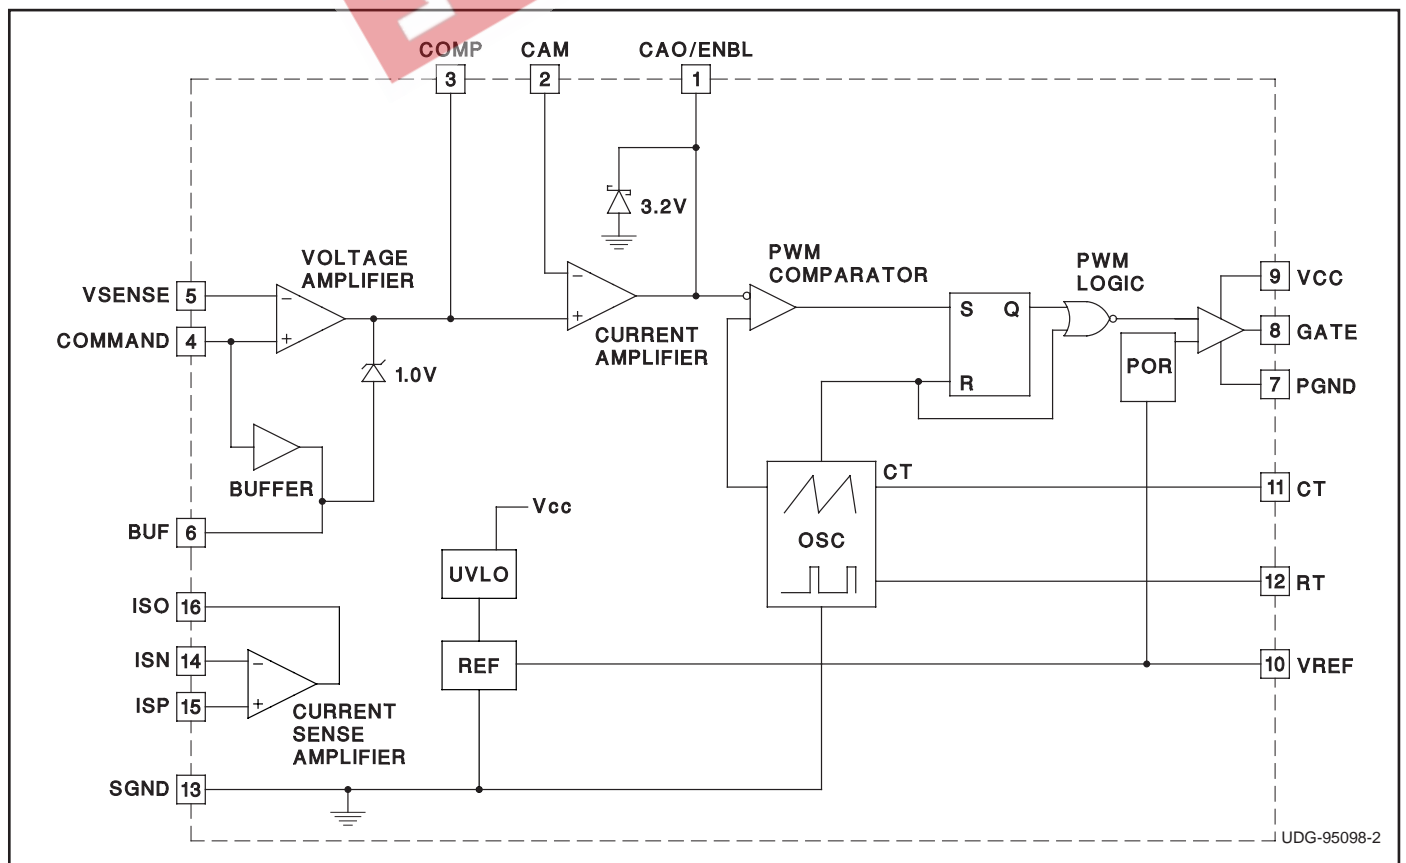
COMP 3
CAM 2
CAO/ENBL 1
3.2V
VOLTAGE AMPLIFIER
VSENSE 5
COMMAND 4
−
+
1.0V
−
+
CURRENT AMPLIFIER
PWM COMPARATOR
S Q
R
PWM LOGIC
POR
9 VCC
8 GATE
7 PGND
BUFFER
BUF 6
CT
OSC
11 CT
12 RT
Vcc
UVLO
REF
10 VREF
ISO 16
ISN 14
ISP 15
−
+
CURRENT SENSE AMPLIFIER
SGND 13
UDG-95098-2